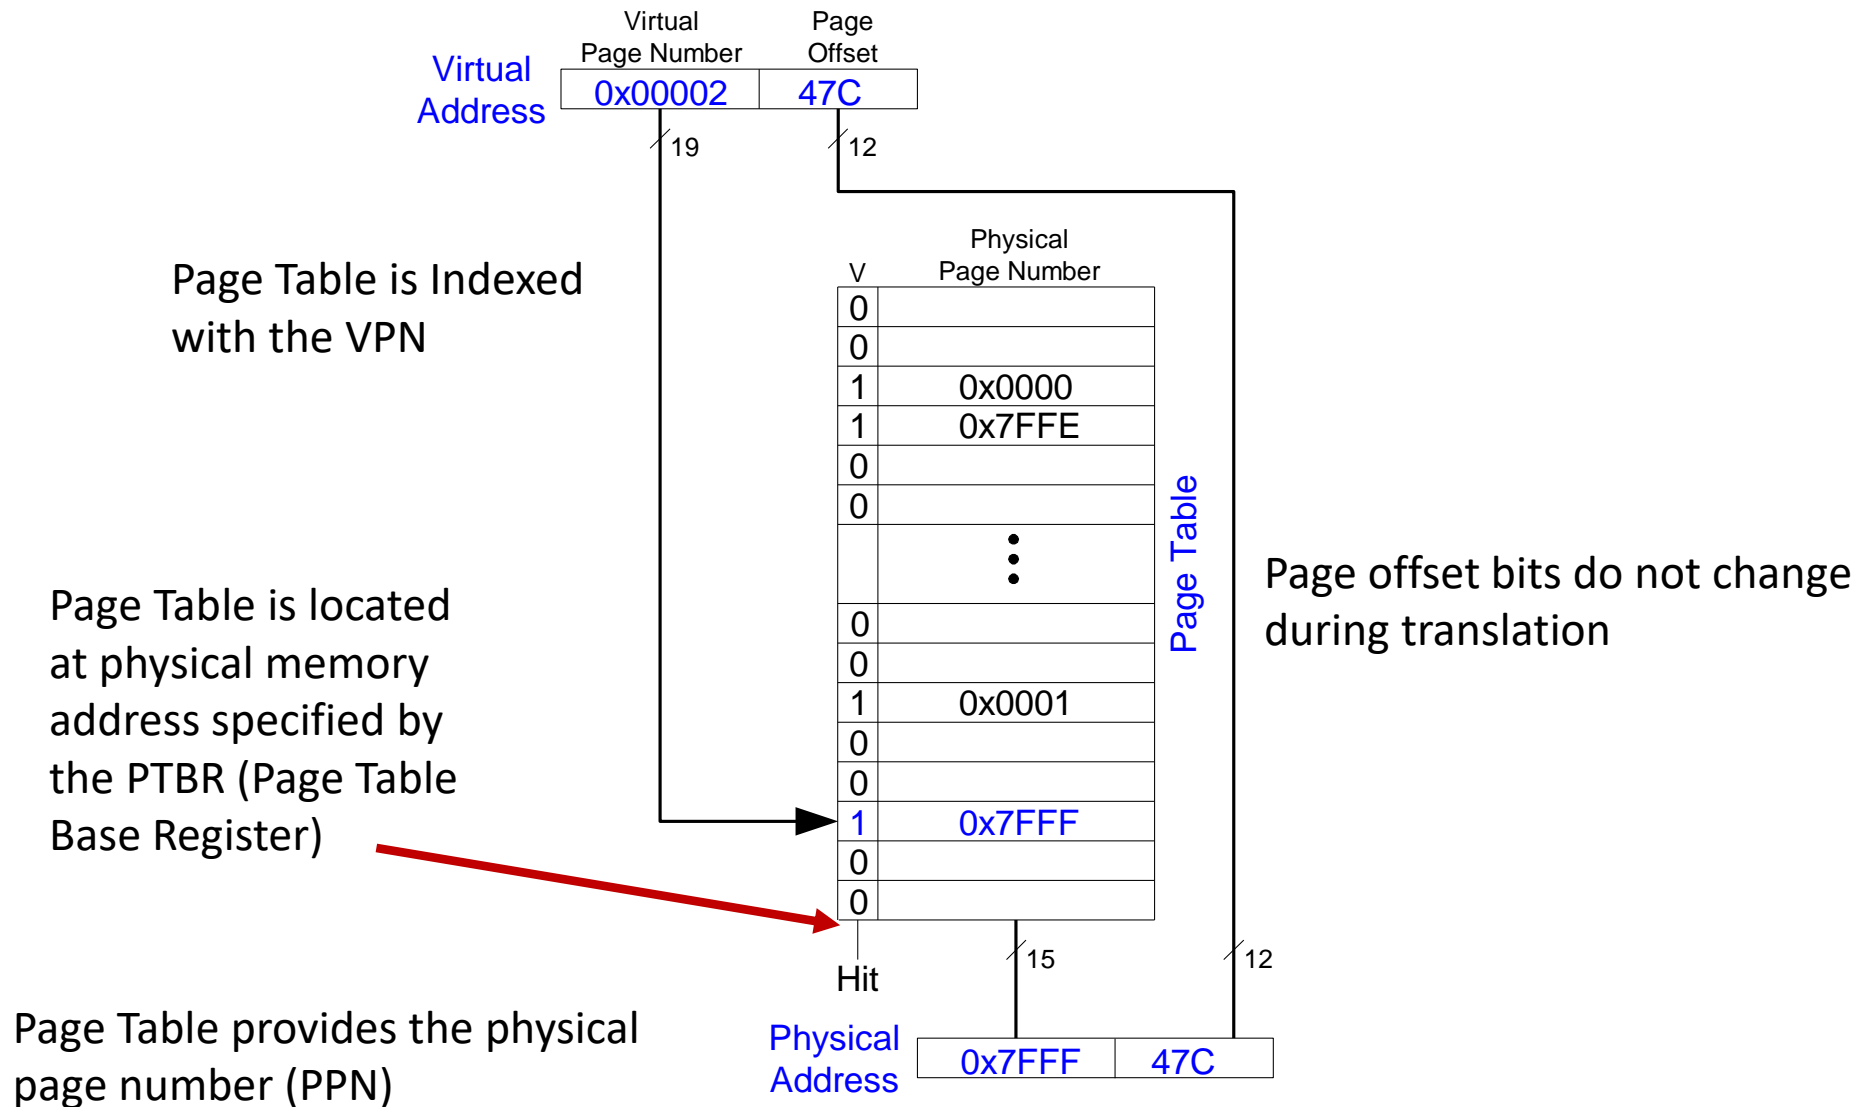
Virtual Address

Virtual Page Number

Page Offset

0x00002 | 47C

19

12

Page Table is Indexed with the VPN

Physical Page Number

V

| V | Physical Page Number |
|---|---|
| 0 | |
| 0 | |
| 1 | 0x0000 |
| 1 | 0x7FFE |
| 0 | |
| 0 | |
| | ⋮ |
| 0 | |
| 0 | |
| 1 | 0x0001 |
| 0 | |
| 0 | |
| 1 | 0x7FFF |
| 0 | |
| 0 | |

Page Table

Page offset bits do not change during translation

Page Table is located at physical memory address specified by the PTBR (Page Table Base Register)

15

12

Hit

Page Table provides the physical page number (PPN)

Physical Address

0x7FFF | 47C